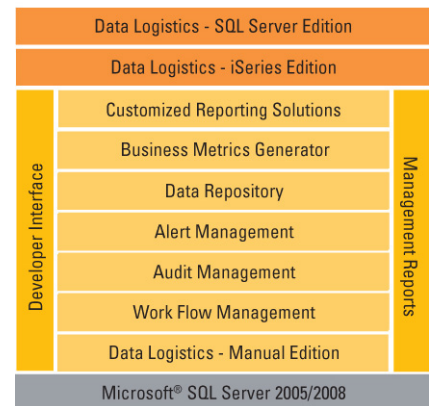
Data Logistics - SQL Server Edition

Data Logistics - iSeries Edition

Developer Interface

Customized Reporting Solutions

Business Metrics Generator

Data Repository

Alert Management

Audit Management

Work Flow Management

Data Logistics - Manual Edition

Management Reports

Microsoft® SQL Server 2005/2008